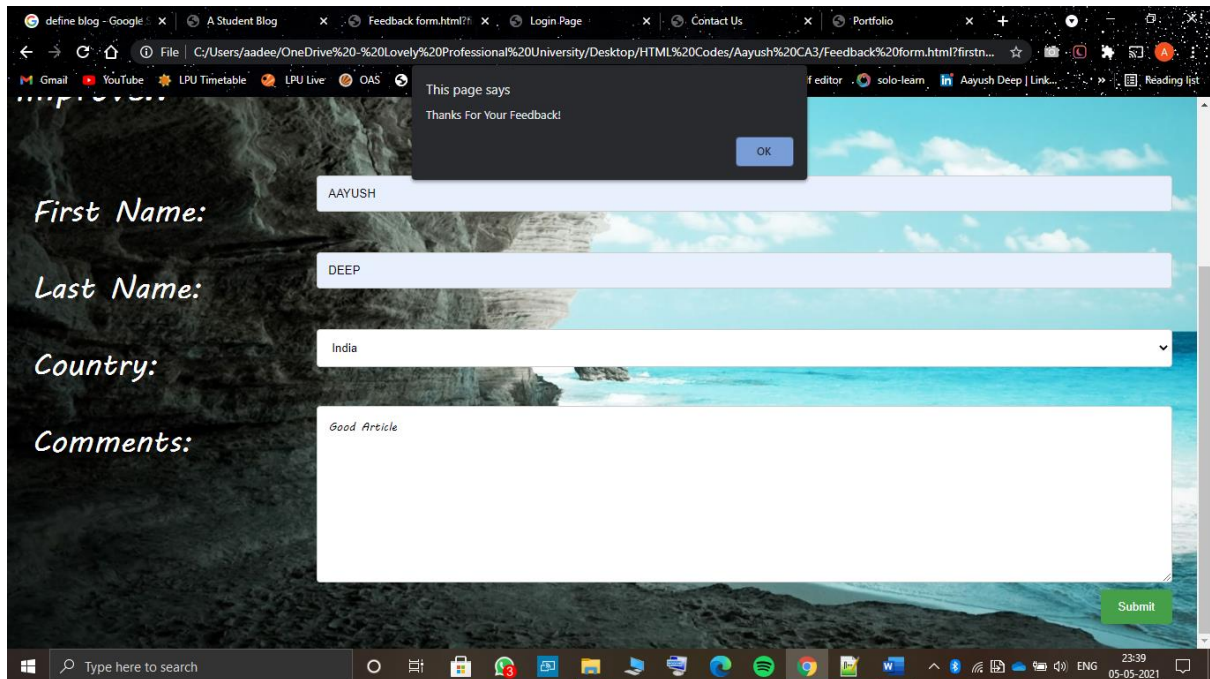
define blog - Google S × | A Student Blog × | Feedback form.html?f × | Login Page × | Contact Us × | Portfolio × | +

File | C:/Users/aadee/OneDrive%20-%20Lovely%20Professional%20University/Desktop/HTML%20Codes/Aayush%20CA3/Feedback%20form.html?firstn...

Gmail YouTube LPU Timetable LPU Live OAS f editor solo-learn Aayush Deep | Link... » Reading list

This page says
Thanks For Your Feedback!
OK

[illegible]

First Name: AAYUSH

Last Name: DEEP

Country: India

Comments: Good Article

Submit

Type here to search

ENG 23:39 05-05-2021